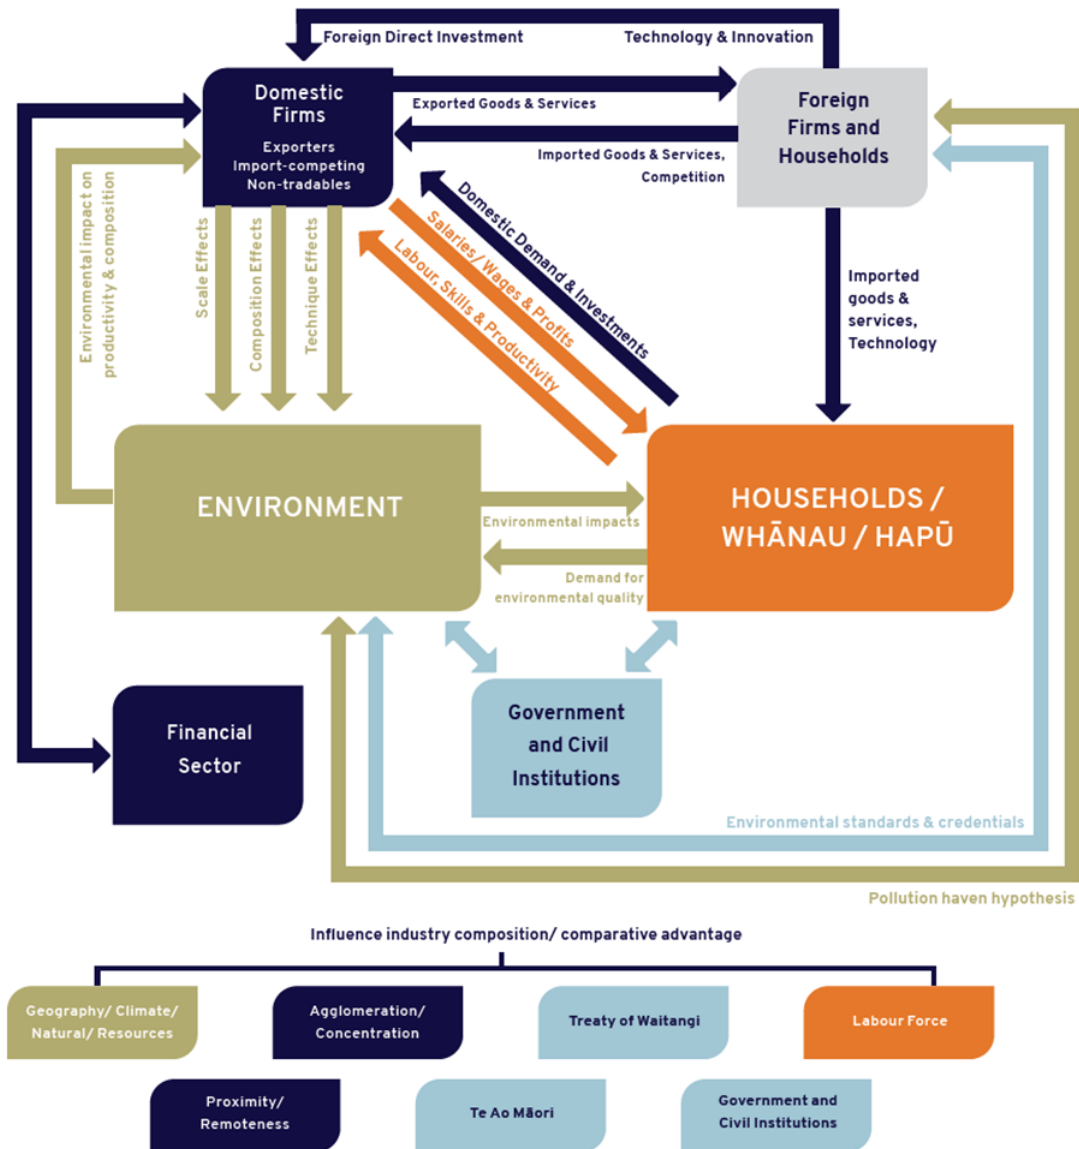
Foreign Direct Investment

Technology & Innovation

Domestic Firms

Exporters

Import-competing

Non-tradables

Exported Goods & Services

Foreign Firms and Households

Imported Goods & Services, Competition

Environmental impact on productivity & composition

Scale Effects

Composition Effects

Technique Effects

Salaries/ Wages & Profits

Labour, Skills & Productivity

Domestic Demand & Investments

Imported goods & services, Technology

ENVIRONMENT

Environmental impacts

Demand for environmental quality

HOUSEHOLDS / WHĀNAU / HAPŪ

Financial Sector

Government and Civil Institutions

Environmental standards & credentials

Pollution haven hypothesis

Influence industry composition/ comparative advantage

Geography/ Climate/ Natural/ Resources

Agglomeration/ Concentration

Treaty of Waitangi

Labour Force

Proximity/ Remoteness

Te Ao Māori

Government and Civil Institutions